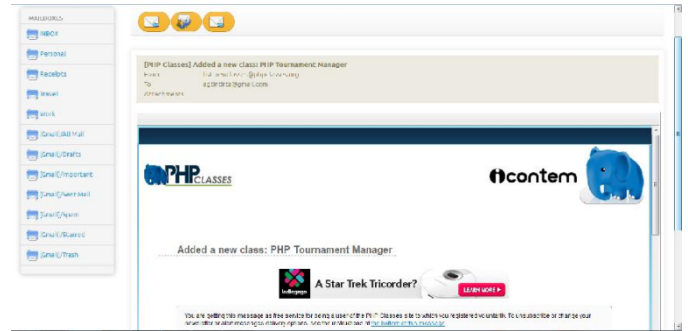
MAILBOXES
INBOX
Personal
Receipts
Travel
Work
[Gmail]/All Mail
[Gmail]/Drafts
[Gmail]/Important
[Gmail]/Sent Mail
[Gmail]/Spam
[Gmail]/Starred
[Gmail]/Trash

[PHP Classes] Added a new class: PHP Tournament Manager
From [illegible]
To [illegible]@gmail.com
Attachments

PHP CLASSES
icontem

Added a new class: PHP Tournament Manager

A Star Trek Tricorder?
LEARN MORE ▸

You are getting this message as free service for being a user of the PHP Classes site to which you registered voluntarily. To unsubscribe or change your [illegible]